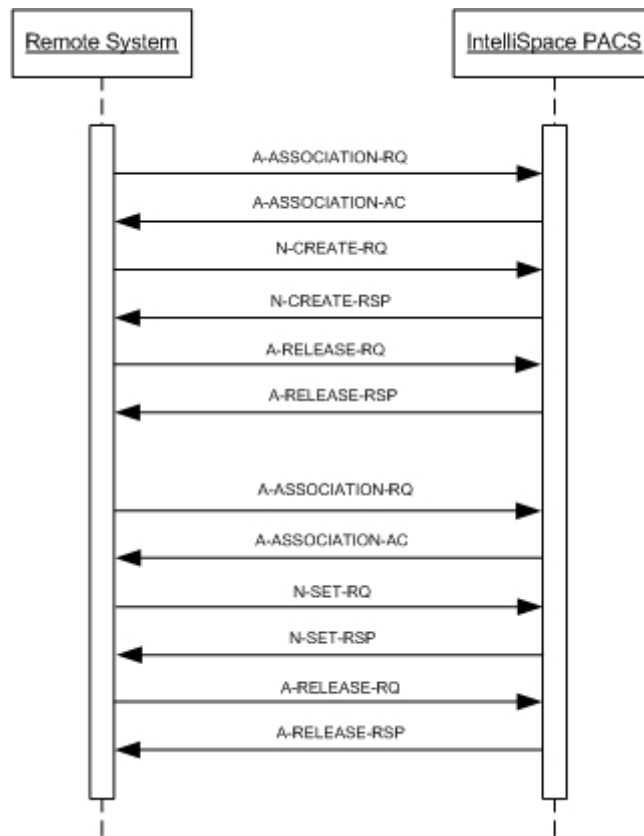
Remote System

IntelliSpace PACS

A-ASSOCIATION-RQ

A-ASSOCIATION-AC

N-CREATE-RQ

N-CREATE-RSP

A-RELEASE-RQ

A-RELEASE-RSP

A-ASSOCIATION-RQ

A-ASSOCIATION-AC

N-SET-RQ

N-SET-RSP

A-RELEASE-RQ

A-RELEASE-RSP